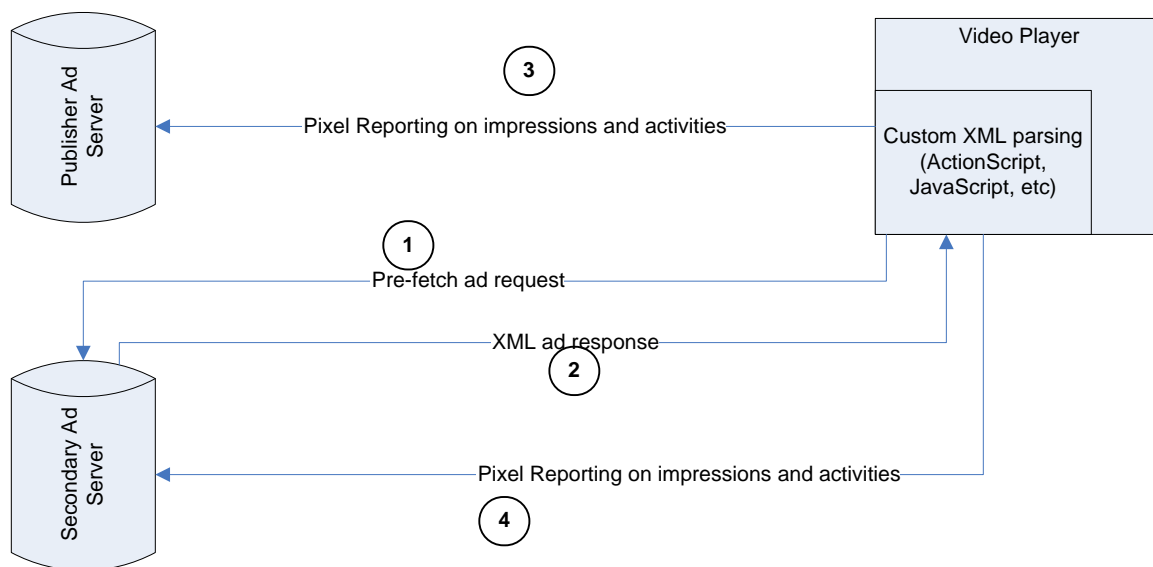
Publisher Ad Server

3

Pixel Reporting on impressions and activities

Video Player

Custom XML parsing (ActionScript, JavaScript, etc)

1

Pre-fetch ad request

XML ad response

2

Secondary Ad Server

Pixel Reporting on impressions and activities

4